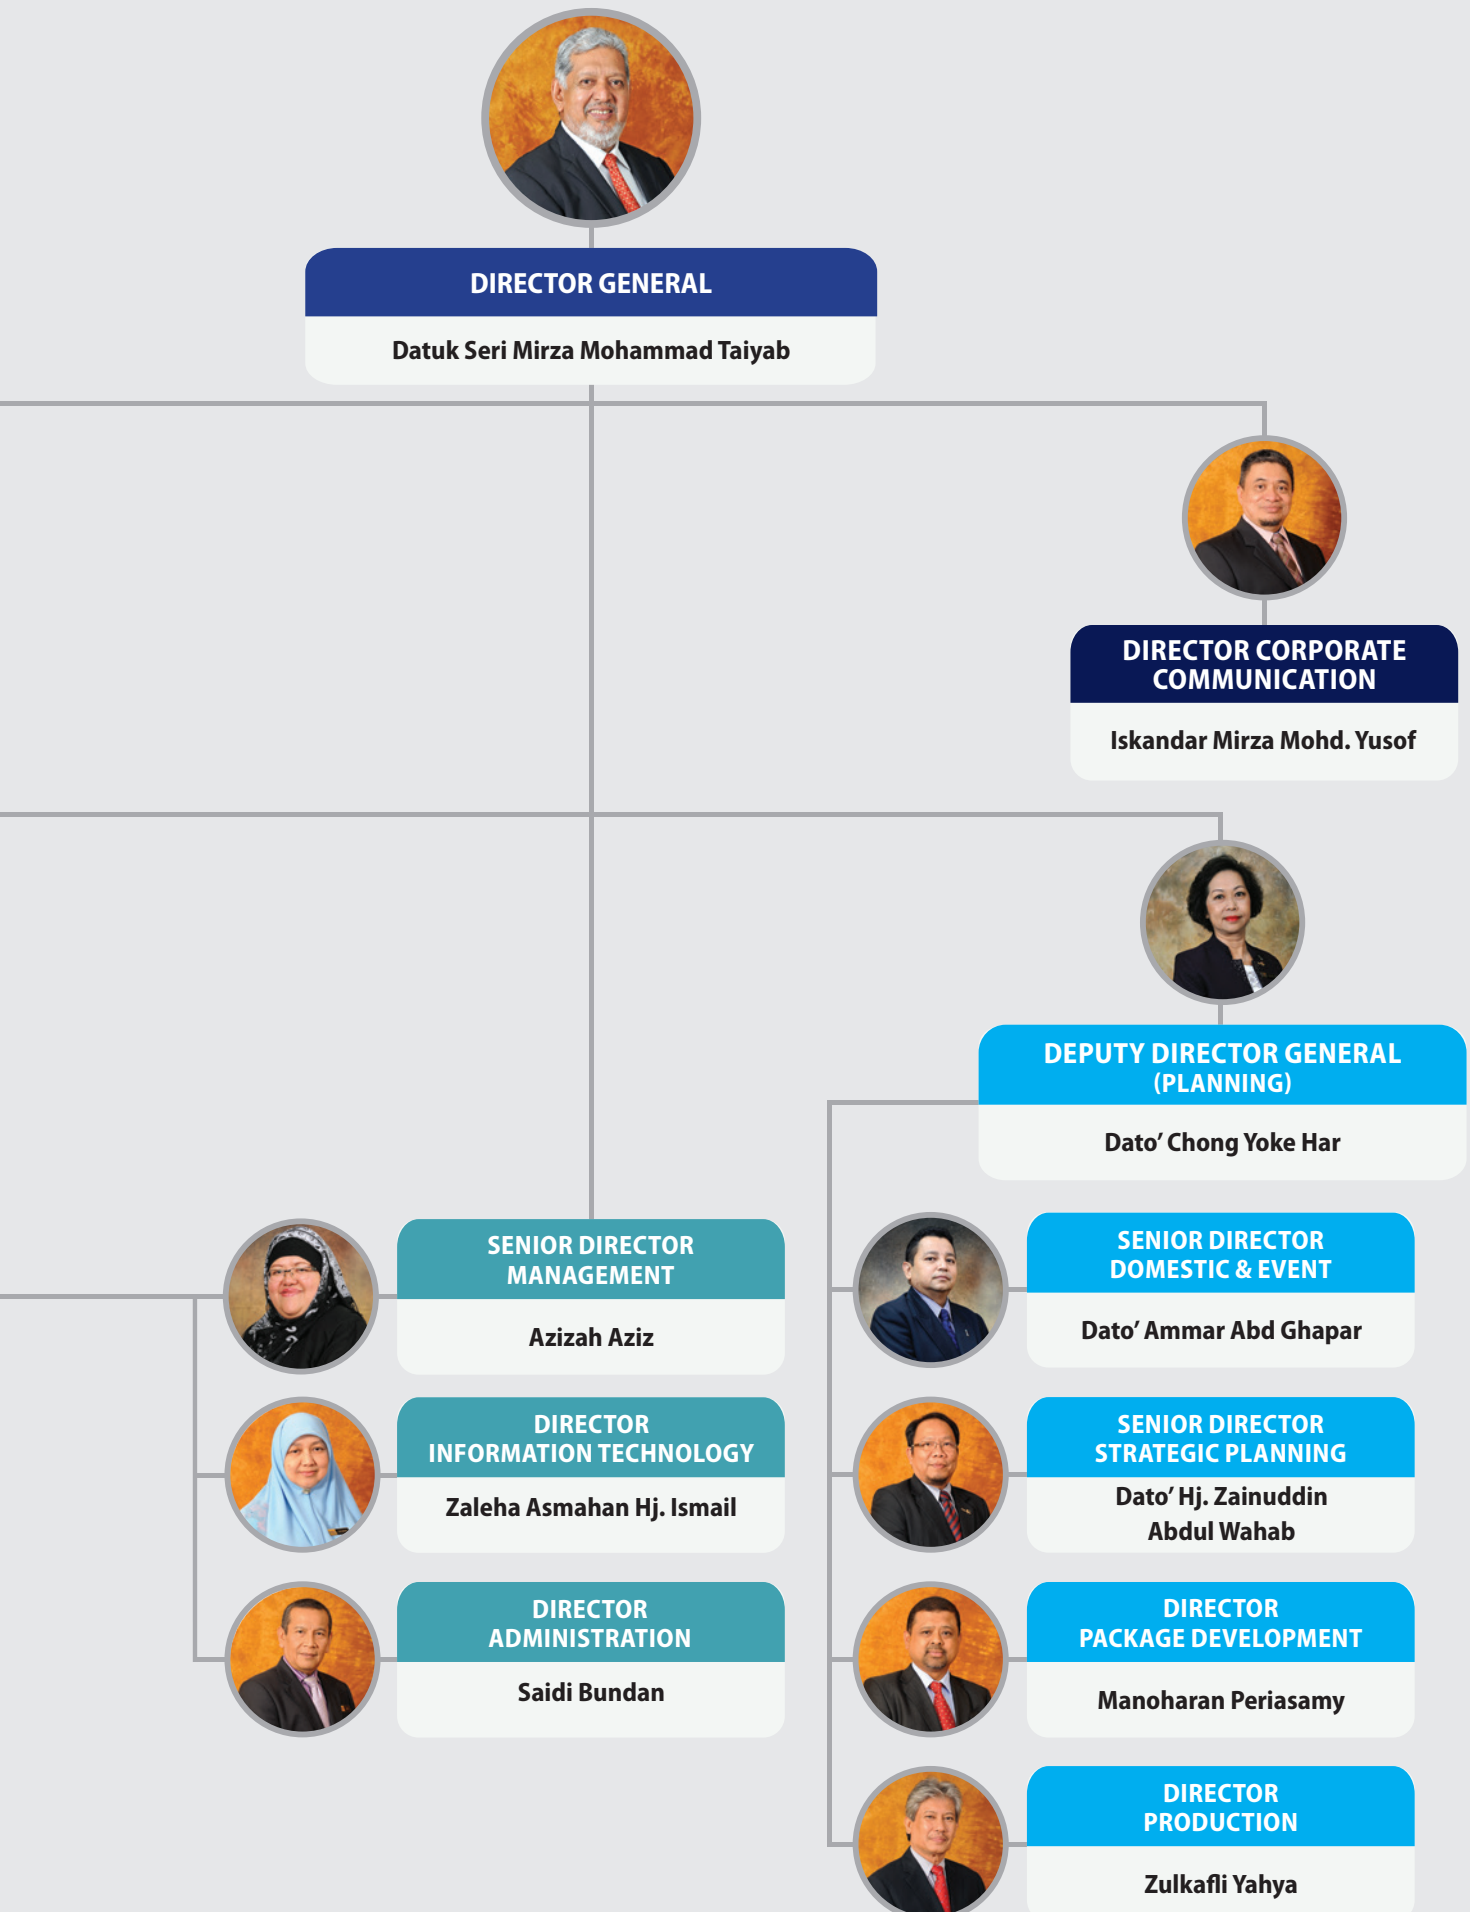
DIRECTOR GENERAL
Datuk Seri Mirza Mohammad Taiyab

DIRECTOR CORPORATE COMMUNICATION
Iskandar Mirza Mohd. Yusof

DEPUTY DIRECTOR GENERAL (PLANNING)
Dato' Chong Yoke Har

SENIOR DIRECTOR MANAGEMENT
Azizah Aziz

DIRECTOR INFORMATION TECHNOLOGY
Zaleha Asmahan Hj. Ismail

DIRECTOR ADMINISTRATION
Saidi Bundan

SENIOR DIRECTOR DOMESTIC & EVENT
Dato' Ammar Abd Ghapar

SENIOR DIRECTOR STRATEGIC PLANNING
Dato' Hj. Zainuddin Abdul Wahab

DIRECTOR PACKAGE DEVELOPMENT
Manoharan Periasamy

DIRECTOR PRODUCTION
Zulkafli Yahya